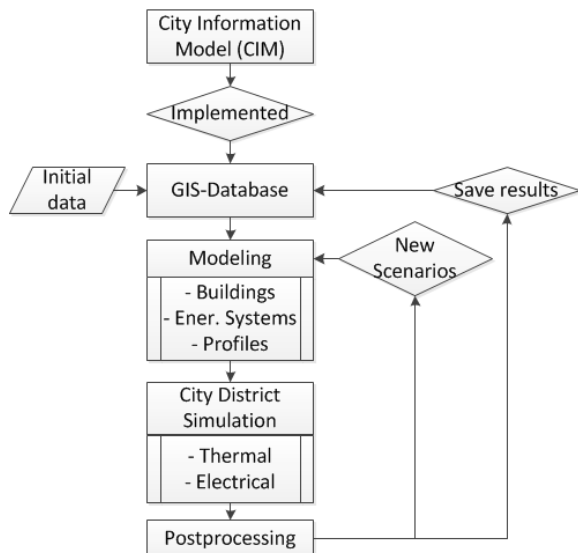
City Information Model (CIM)

Implemented

Initial data

GIS-Database

Save results

Modeling

New Scenarios

- Buildings
- Ener. Systems
- Profiles

City District Simulation

- Thermal
- Electrical

Postprocessing